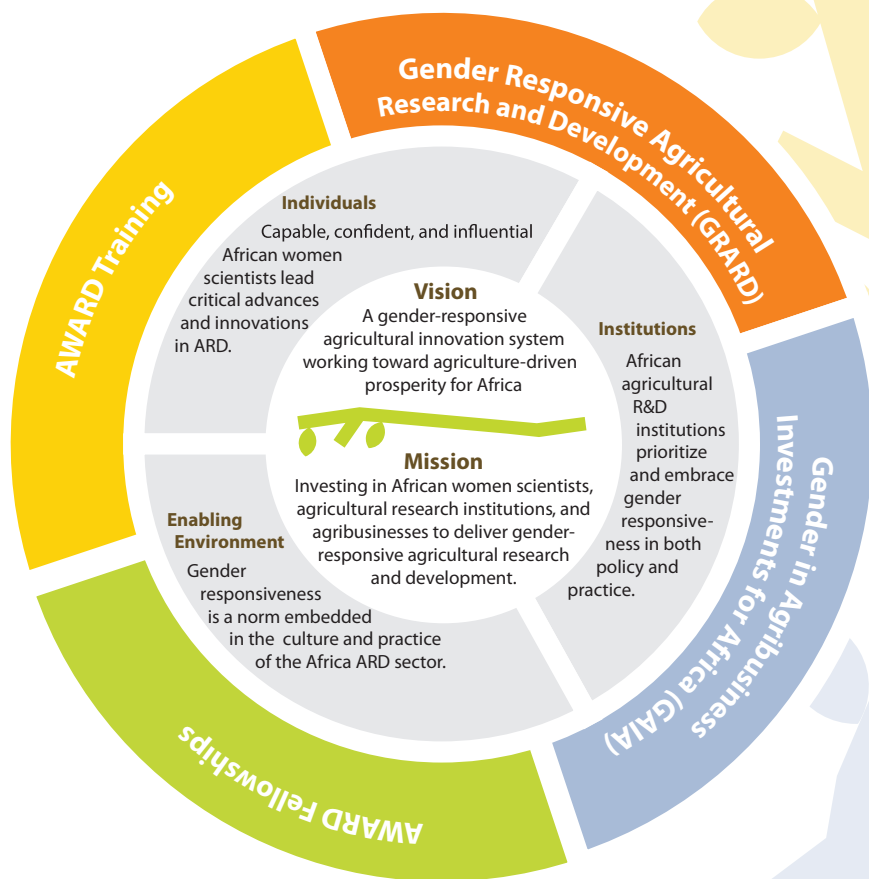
Gender Responsive Agricultural Research and Development (GRARD)

AWARD Training

Gender in Agribusiness Investments for Africa (GAIA)

AWARD Fellowships

Individuals
Capable, confident, and influential African women scientists lead critical advances and innovations in ARD.

Institutions
African agricultural R&D institutions prioritize and embrace gender responsiveness in both policy and practice.

Enabling Environment
Gender responsiveness is a norm embedded in the culture and practice of the Africa ARD sector.

Vision
A gender-responsive agricultural innovation system working toward agriculture-driven prosperity for Africa

Mission
Investing in African women scientists, agricultural research institutions, and agribusinesses to deliver gender-responsive agricultural research and development.